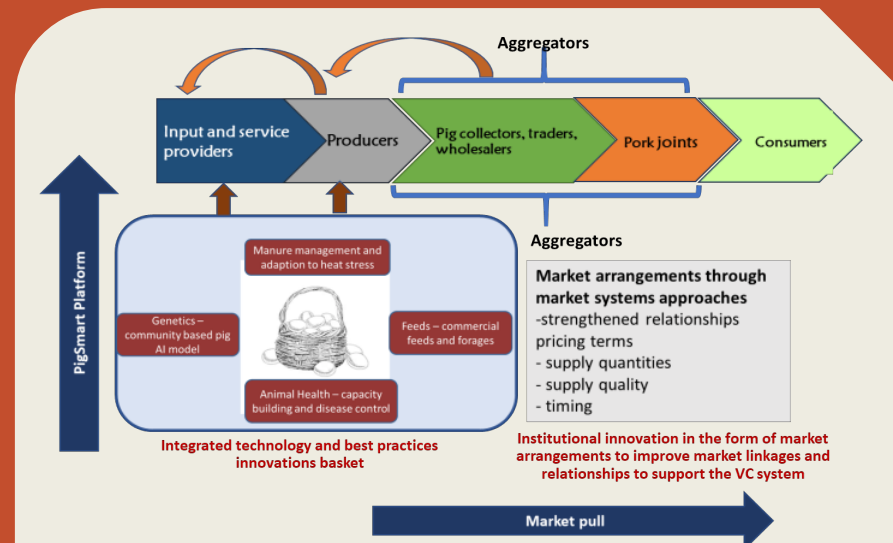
Aggregators

Input and service providers

Producers

Pig collectors, traders, wholesalers

Pork joints

Consumers

PigSmart Platform

Aggregators

Manure management and adaption to heat stress

Genetics – community based pig AI model

Feeds – commercial feeds and forages

Animal Health – capacity building and disease control

Market arrangements through market systems approaches
-strengthened relationships
pricing terms
- supply quantities
- supply quality
- timing

Integrated technology and best practices innovations basket

Institutional innovation in the form of market arrangements to improve market linkages and relationships to support the VC system

Market pull